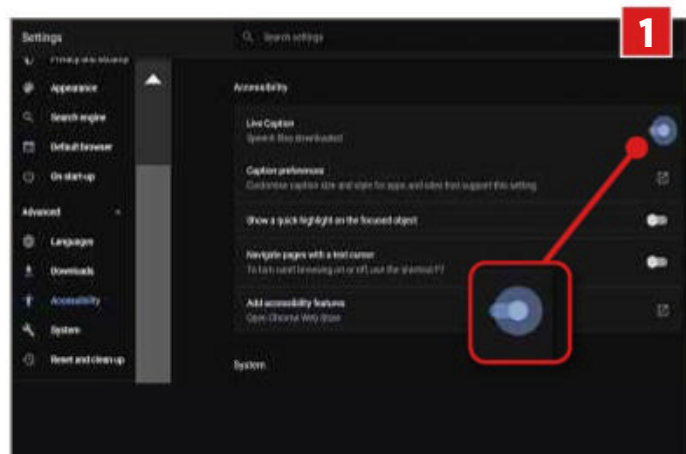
1

Settings

Search settings

Privacy and security

Appearance

Search engine

Default browser

On start-up

Advanced

Languages

Downloads

Accessibility

System

Reset and clean up

Accessibility

Live Caption

Speech files downloaded

Caption preferences

Customise caption size and style for apps and sites that support this setting

Show a quick highlight on the focused object

Navigate pages with a text cursor

To turn caret browsing on or off, use the shortcut F7

Add accessibility features

Open Chrome Web Store

System